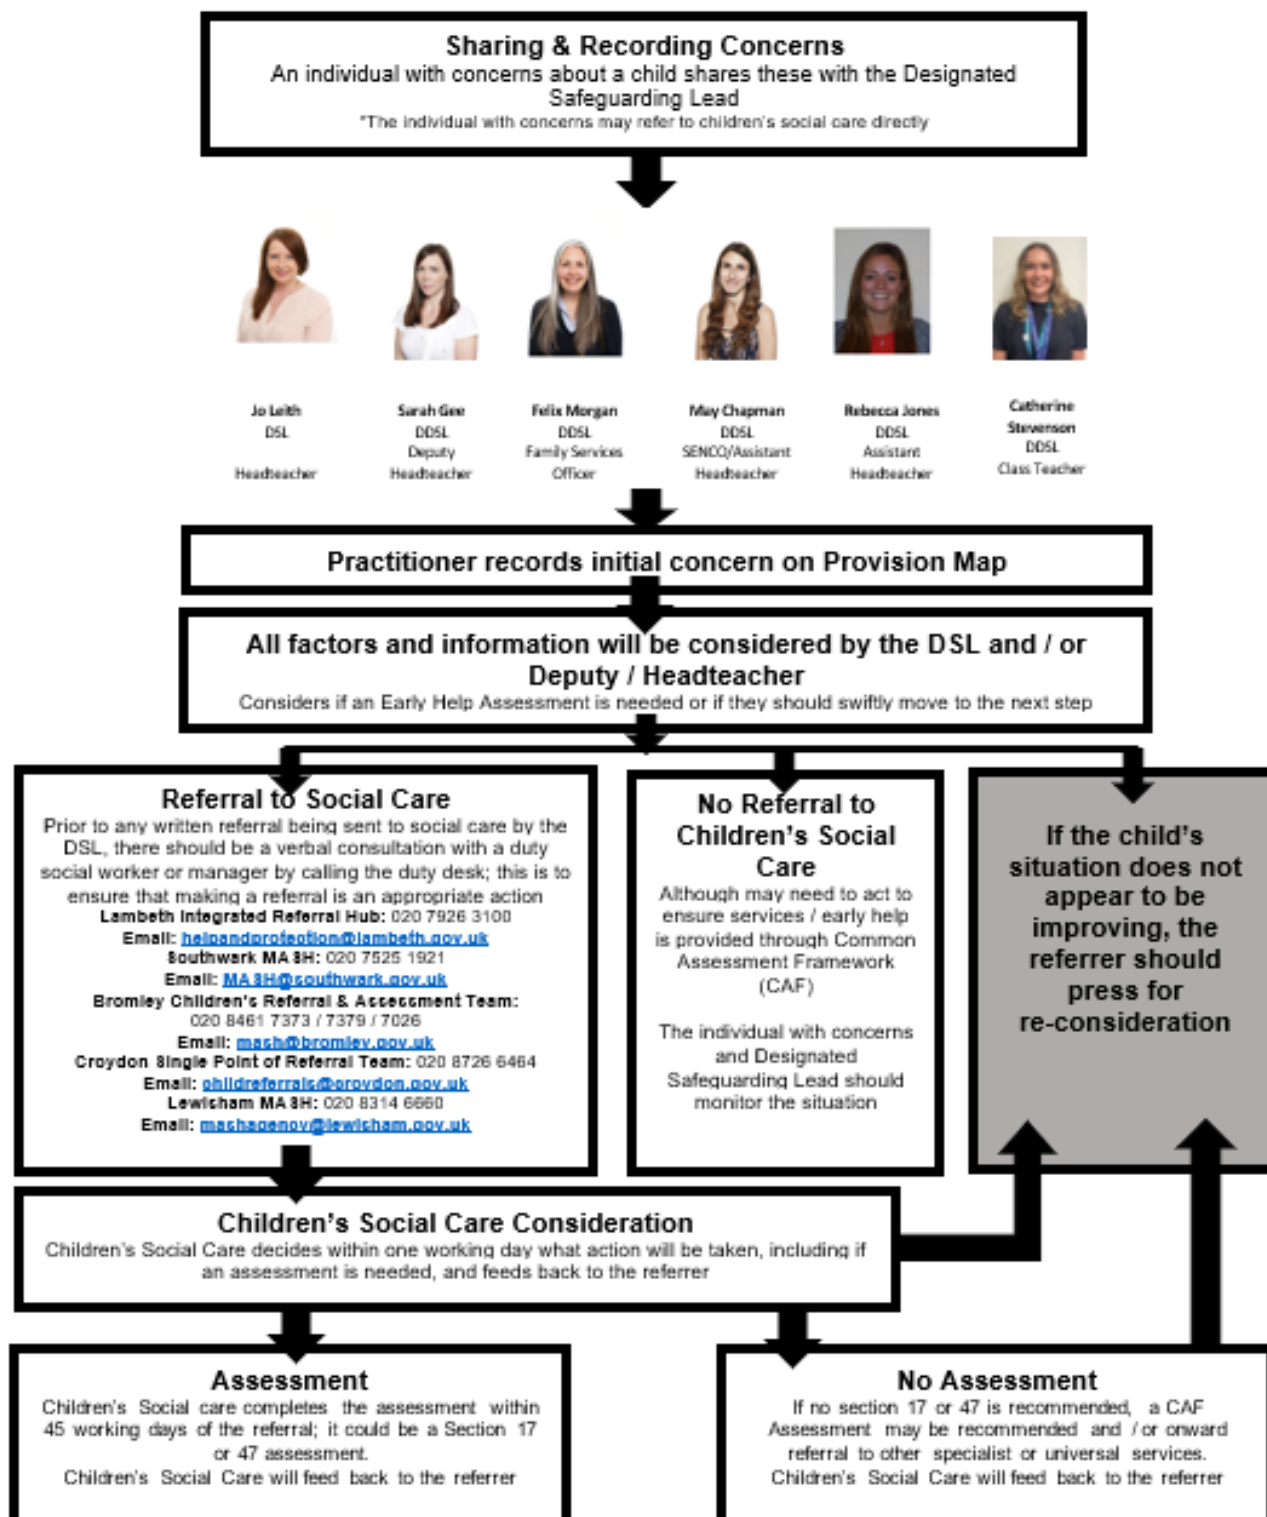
Sharing & Recording Concerns
An individual with concerns about a child shares these with the Designated Safeguarding Lead
*The individual with concerns may refer to children's social care directly

Jo Leith
DSL

Headteacher

Sarah Gee
DDSL
Deputy
Headteacher

Felix Morgan
DDSL
Family Services
Officer

May Chapman
DDSL
SENCO/Assistant
Headteacher

Rebecca Jones
DDSL
Assistant
Headteacher

Catherine
Stevenson
DDSL
Class Teacher

Practitioner records initial concern on Provision Map

All factors and information will be considered by the DSL and / or Deputy / Headteacher
Considers if an Early Help Assessment is needed or if they should swiftly move to the next step

Referral to Social Care
Prior to any written referral being sent to social care by the DSL, there should be a verbal consultation with a duty social worker or manager by calling the duty desk; this is to ensure that making a referral is an appropriate action
Lambeth Integrated Referral Hub: 020 7926 3100
Email: helpandprotection@lambeth.gov.uk
Southwark MASH: 020 7525 1921
Email: MASH@southwark.gov.uk
Bromley Children's Referral & Assessment Team: 020 8461 7373 / 7379 / 7026
Email: mash@bromley.gov.uk
Croydon Single Point of Referral Team: 020 8726 6464
Email: childreferrals@croydon.gov.uk
Lewisham MASH: 020 8314 6660
Email: mashagency@lewisham.gov.uk

No Referral to Children's Social Care
Although may need to act to ensure services / early help is provided through Common Assessment Framework (CAF)

The individual with concerns and Designated Safeguarding Lead should monitor the situation

If the child's situation does not appear to be improving, the referrer should press for re-consideration

Children's Social Care Consideration
Children's Social Care decides within one working day what action will be taken, including if an assessment is needed, and feeds back to the referrer

Assessment
Children's Social care completes the assessment within 45 working days of the referral; it could be a Section 17 or 47 assessment.
Children's Social Care will feed back to the referrer

No Assessment
If no section 17 or 47 is recommended, a CAF Assessment may be recommended and / or onward referral to other specialist or universal services.
Children's Social Care will feed back to the referrer